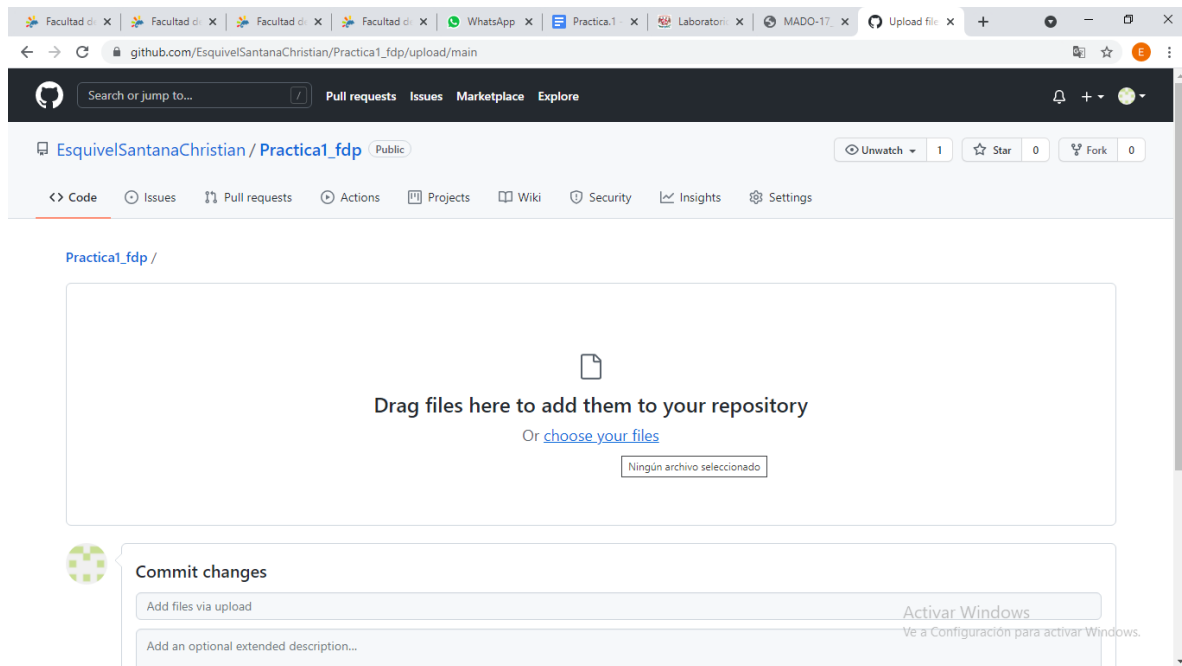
Facultad de | Facultad de | Facultad de | Facultad de | WhatsApp | Practica.1 | Laboratori | MADO-17 | Upload file | +

github.com/EsquivelSantanaChristian/Practica1_fdp/upload/main

E

Search or jump to... /
Pull requests Issues Marketplace Explore

EsquivelSantanaChristian / Practica1_fdp Public

Unwatch 1 Star 0 Fork 0

Code Issues Pull requests Actions Projects Wiki Security Insights Settings

Practica1_fdp /

Drag files here to add them to your repository

Or choose your files

Ningún archivo seleccionado

Commit changes

Add files via upload

Add an optional extended description...

Activar Windows
Ve a Configuración para activar Windows.